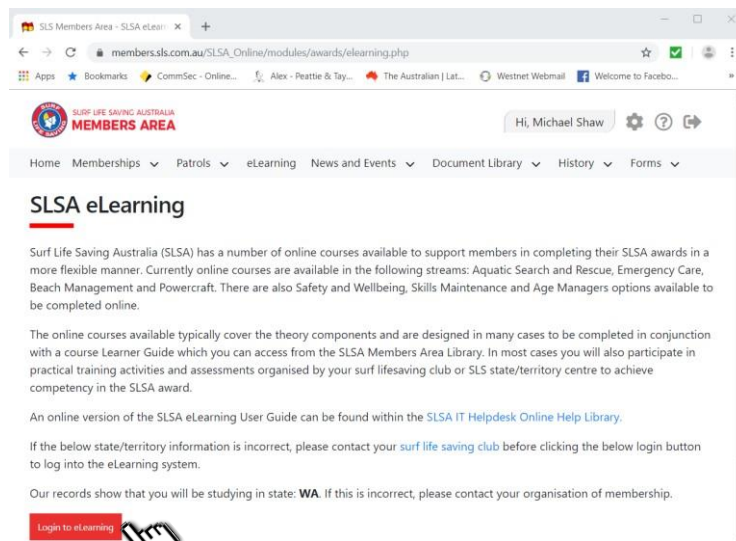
SLS Members Area - SLSA eLearn ×  +

members.sls.com.au/SLSA_Online/modules/awards/elearning.php

Apps  Bookmarks  CommSec - Online...  Alex - Peattie & Tay...  The Australian | Lat...  Westnet Webmail  Welcome to Facebo...  »

SURF LIFE SAVING AUSTRALIA
MEMBERS AREA

Hi, Michael Shaw

Home  Memberships  Patrols  eLearning  News and Events  Document Library  History  Forms

SLSA eLearning

Surf Life Saving Australia (SLSA) has a number of online courses available to support members in completing their SLSA awards in a more flexible manner. Currently online courses are available in the following streams: Aquatic Search and Rescue, Emergency Care, Beach Management and Powercraft. There are also Safety and Wellbeing, Skills Maintenance and Age Managers options available to be completed online.

The online courses available typically cover the theory components and are designed in many cases to be completed in conjunction with a course Learner Guide which you can access from the SLSA Members Area Library. In most cases you will also participate in practical training activities and assessments organised by your surf lifesaving club or SLS state/territory centre to achieve competency in the SLSA award.

An online version of the SLSA eLearning User Guide can be found within the SLSA IT Helpdesk Online Help Library.

If the below state/territory information is incorrect, please contact your surf life saving club before clicking the below login button to log into the eLearning system.

Our records show that you will be studying in state: WA. If this is incorrect, please contact your organisation of membership.

Login to eLearning